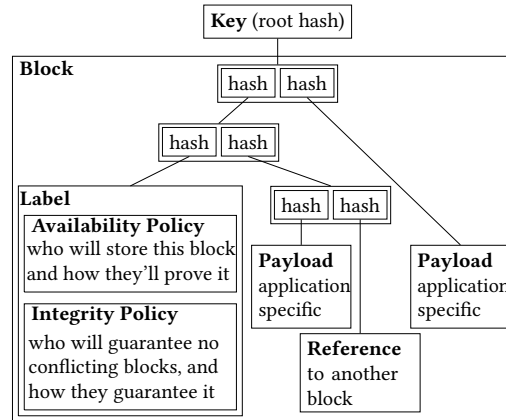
Key (root hash)

Block

hash hash

hash hash

Label

Availability Policy
who will store this block and how they'll prove it

Integrity Policy
who will guarantee no conflicting blocks, and how they guarantee it

hash hash

Payload
application specific

Reference
to another block

Payload
application specific